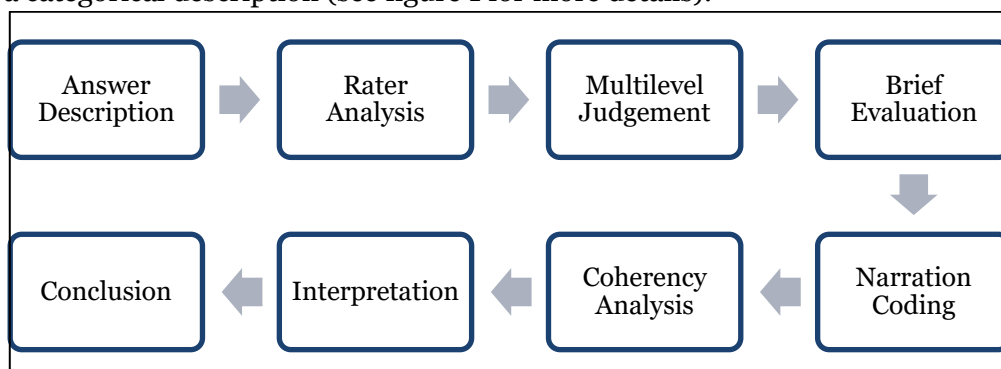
a categorical description (see figure 1 for more details).

Answer Description

Rater Analysis

Multilevel Judgement

Brief Evaluation

Narration Coding

Coherency Analysis

Interpretation

Conclusion